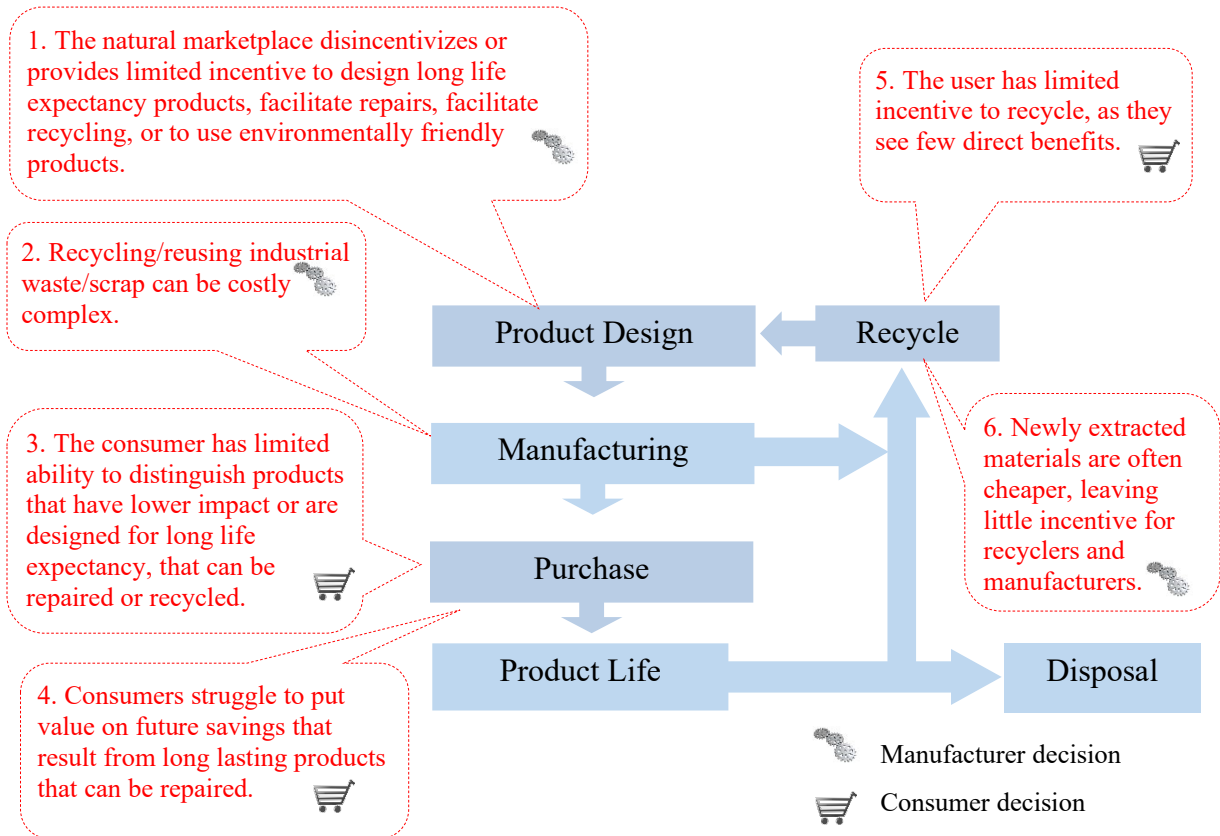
1. The natural marketplace disincentivizes or provides limited incentive to design long life expectancy products, facilitate repairs, facilitate recycling, or to use environmentally friendly products.

5. The user has limited incentive to recycle, as they see few direct benefits.

2. Recycling/reusing industrial waste/scrap can be costly complex.

Product Design

Recycle

Manufacturing

6. Newly extracted materials are often cheaper, leaving little incentive for recyclers and manufacturers.

3. The consumer has limited ability to distinguish products that have lower impact or are designed for long life expectancy, that can be repaired or recycled.

Purchase

Product Life

Disposal

4. Consumers struggle to put value on future savings that result from long lasting products that can be repaired.

Manufacturer decision

Consumer decision